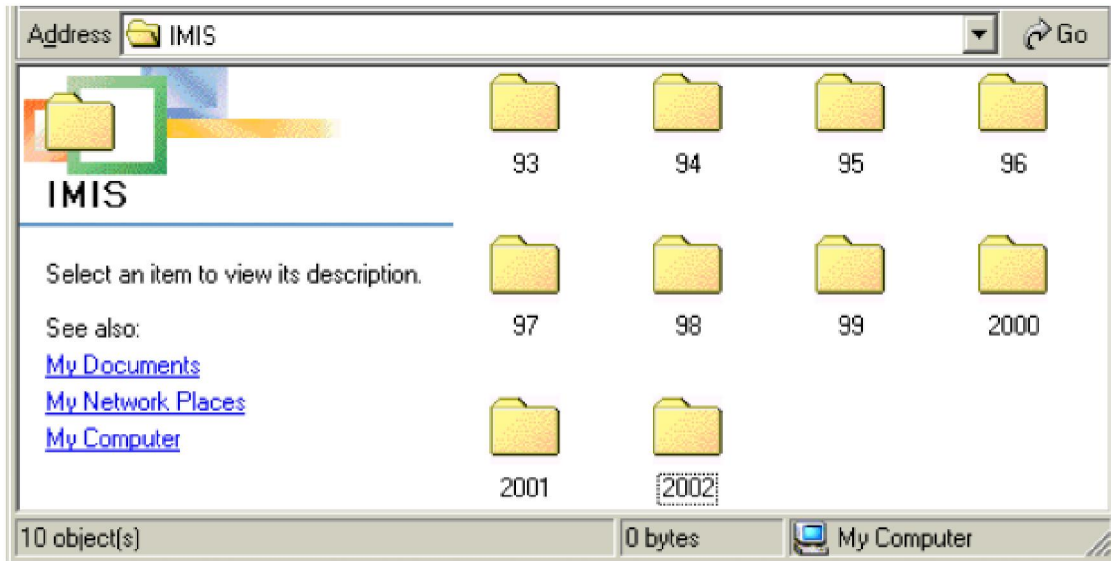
Address IMIS

Go

IMIS

Select an item to view its description.

See also:

My Documents

My Network Places

My Computer

93

94

95

96

97

98

99

2000

2001

2002

10 object(s)

0 bytes

My Computer